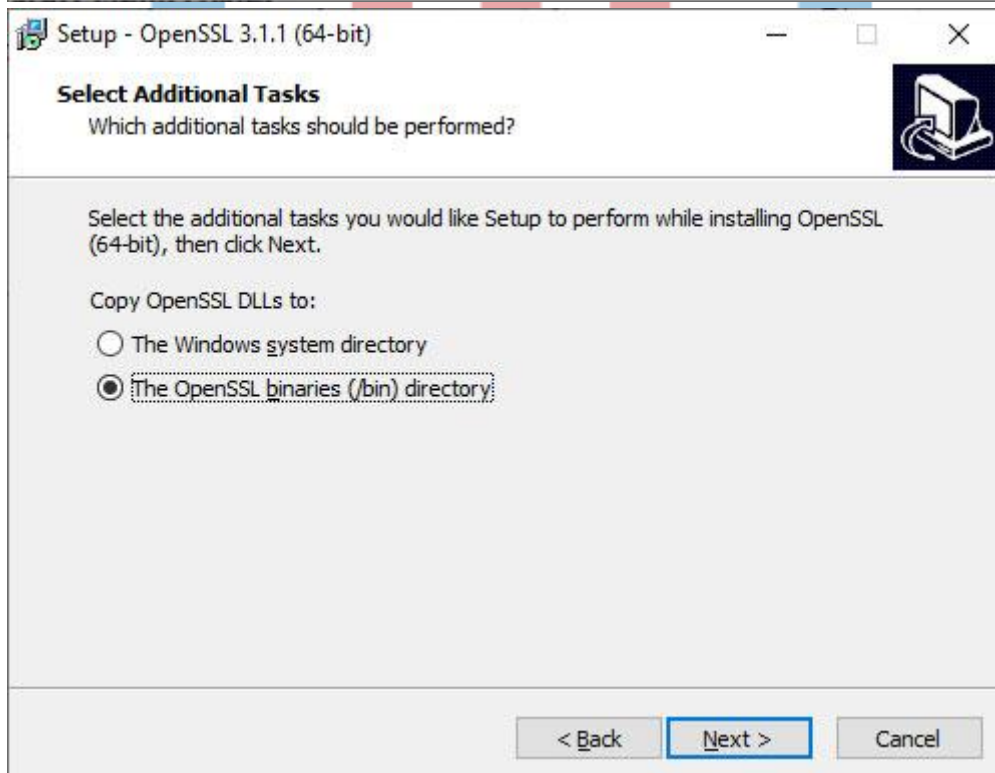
Setup - OpenSSL 3.1.1 (64-bit)

Select Additional Tasks
Which additional tasks should be performed?

Select the additional tasks you would like Setup to perform while installing OpenSSL (64-bit), then click Next.

Copy OpenSSL DLLs to:

The Windows system directory

The OpenSSL binaries (/bin) directory

< Back

Next >

Cancel